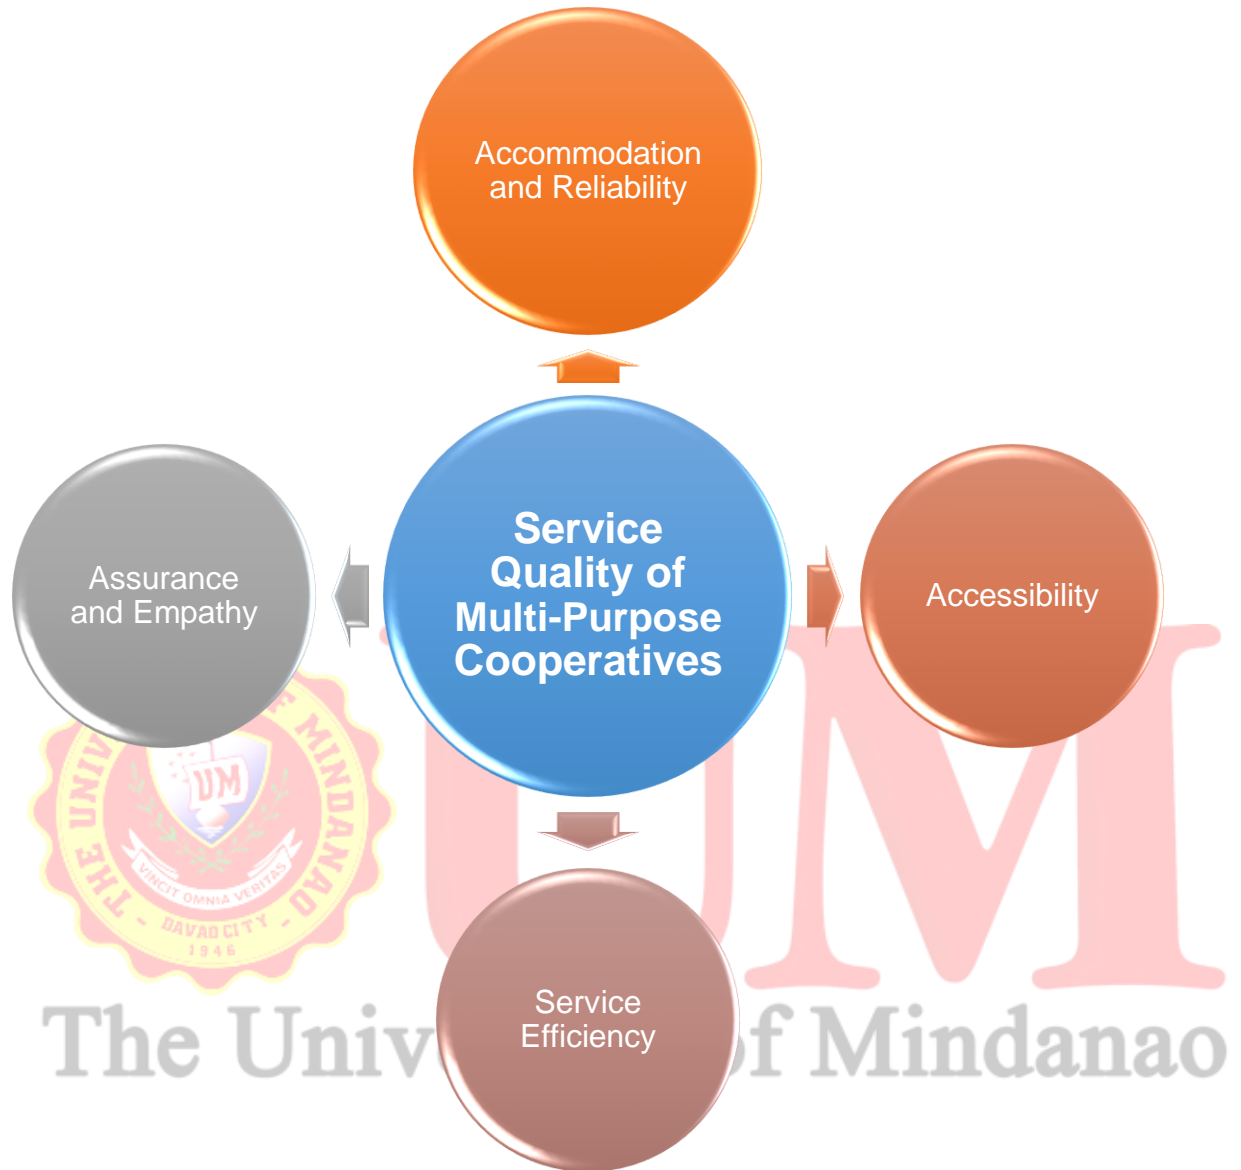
Accommodation and Reliability

Assurance and Empathy

Service Quality of Multi-Purpose Cooperatives

Accessibility

Service Efficiency

UM

THE UNIVERSITY OF MINDANAO

UM

VINCIT OMNIA VERITAS

DAVAO CITY

1946

UM

The Univ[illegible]f Mindanao